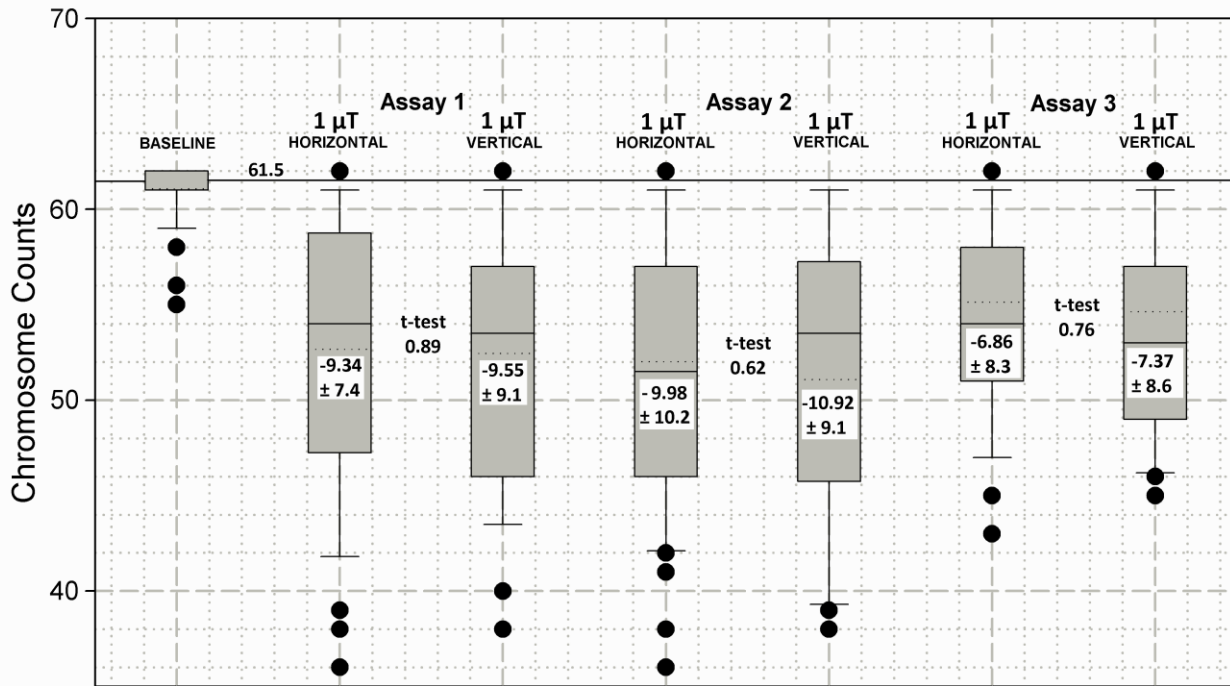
70

60

50

40

Chromosome Counts

Assay 1
Assay 2
Assay 3

BASELINE

61.5

1 µT
HORIZONTAL

-9.34
± 7.4

t-test
0.89

1 µT
VERTICAL

-9.55
± 9.1

1 µT
HORIZONTAL

- 9.98
± 10.2

t-test
0.62

1 µT
VERTICAL

-10.92
± 9.1

1 µT
HORIZONTAL

-6.86
± 8.3

t-test
0.76

1 µT
VERTICAL

-7.37
± 8.6